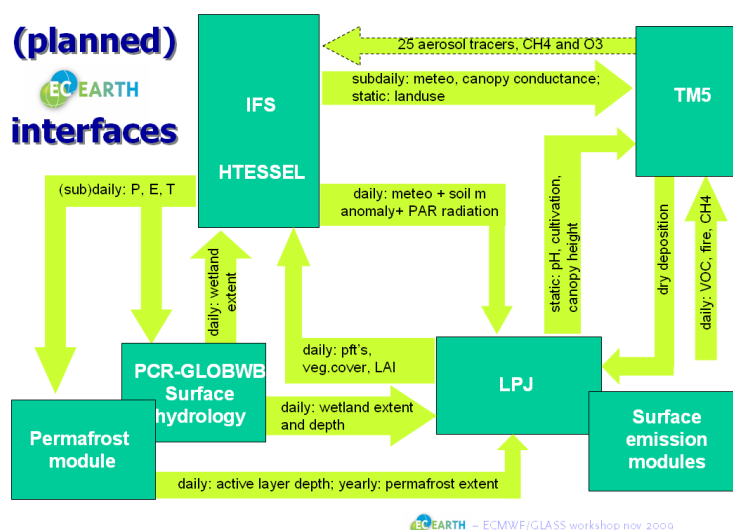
(planned)

EC-EARTH

interfaces

IFS

HTESSEL

TM5

25 aerosol tracers, CH4 and O3

subdaily: meteo, canopy conductance; static: landuse

(sub)daily: P, E, T

daily: meteo + soil m anomaly+ PAR radiation

static: pH, cultivation, canopy height

dry deposition

daily: VOC, fire, CH4

daily: wetland extent

daily: pft's, veg.cover, LAI

PCR-GLOBWB Surface hydrology

LPJ

Permafrost module

daily: wetland extent and depth

Surface emission modules

daily: active layer depth; yearly: permafrost extent

EC-EARTH – ECMWF/GLASS workshop nov 2009